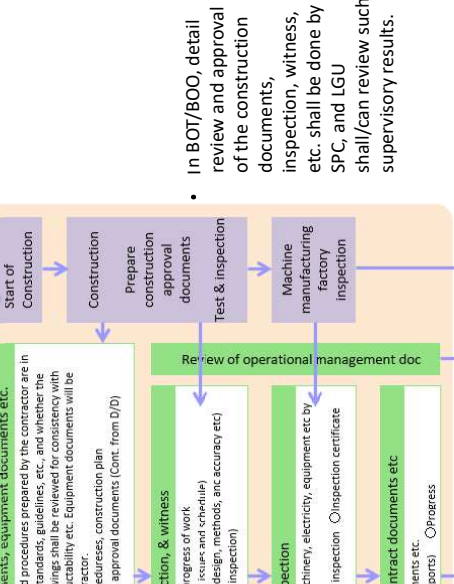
• In BOT/BOO, detail review and approval of the construction documents, inspection, witness, etc. shall be done by SPC, and LGU shall/can review such supervisory results.

Start of Construction

Construction

Prepare construction approval documents

Test & inspection

Machine manufacturing factory inspection

Review of operational management doc

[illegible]ents, equipment documents etc.

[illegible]d procedures prepared by the contractor are in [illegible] standards, guidelines, etc., and whether the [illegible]vings shall be reviewed for consistency with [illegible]ctability etc. Equipment documents will be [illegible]ractor.
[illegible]edures, construction plan
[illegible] approval documents (Cont. from D/D)

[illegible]ction, & witness
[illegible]rogress of work
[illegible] issues and schedule)
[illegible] design, methods, and accuracy etc)
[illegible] inspection)

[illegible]spection
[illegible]chinery, electricity, equipment etc by
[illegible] inspection ○Inspection certificate

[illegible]ntract documents etc
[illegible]ents etc.
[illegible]ports) ○Progress